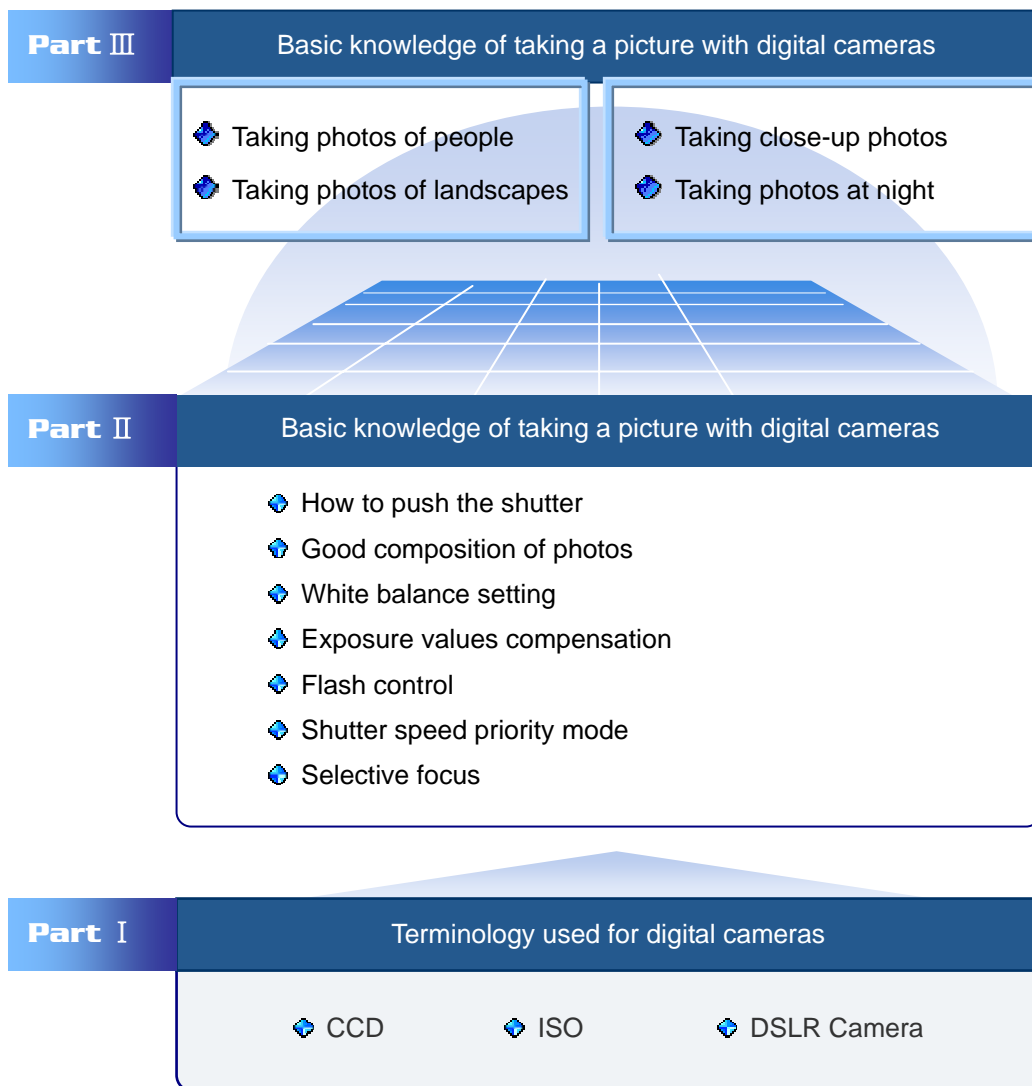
Part Ⅲ

Basic knowledge of taking a picture with digital cameras

Taking photos of people
Taking photos of landscapes

Taking close-up photos
Taking photos at night

Part Ⅱ

Basic knowledge of taking a picture with digital cameras

How to push the shutter
Good composition of photos
White balance setting
Exposure values compensation
Flash control
Shutter speed priority mode
Selective focus

Part Ⅰ

Terminology used for digital cameras

CCD
ISO
DSLR Camera